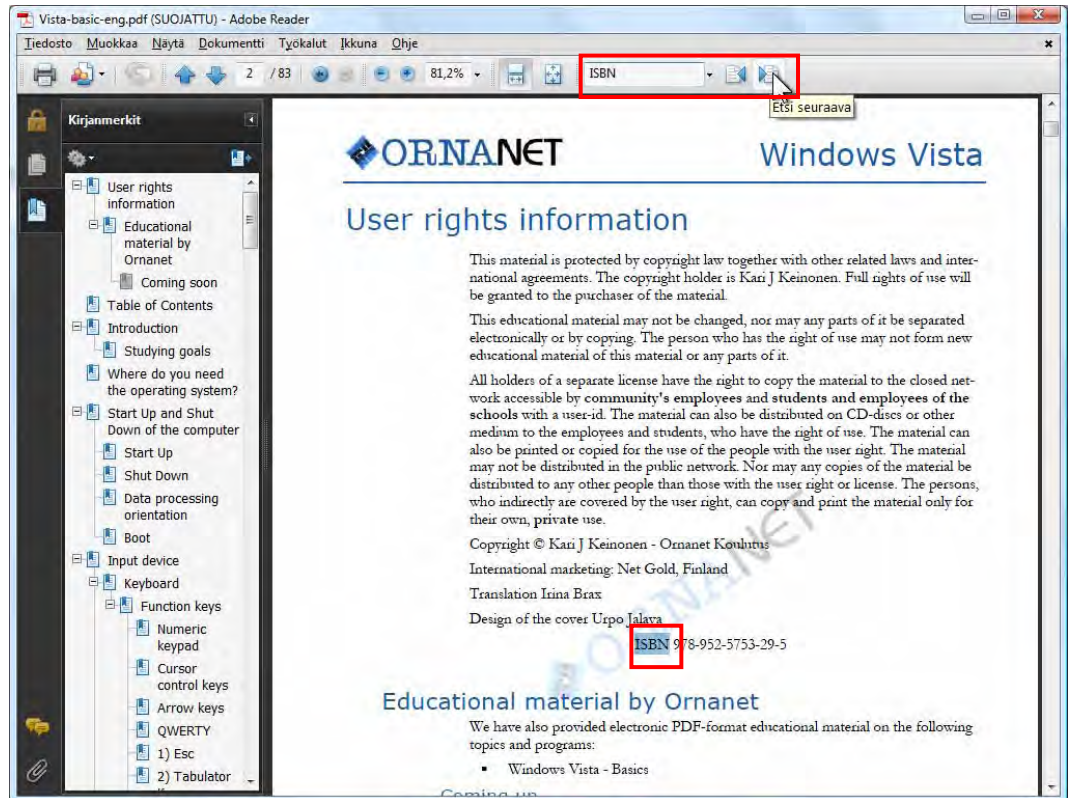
Vista-basic-eng.pdf (SUOJATTU) - Adobe Reader

Tiedosto Muokkaa Näytä Dokumentti Työkalut Ikkuna Ohje

2 / 83 81,2% ISBN

Etsi seuraava

Kirjanmerkit

User rights information
Educational material by Ornanet
Coming soon
Table of Contents
Introduction
Studying goals
Where do you need the operating system?
Start Up and Shut Down of the computer
Start Up
Shut Down
Data processing orientation
Boot
Input device
Keyboard
Function keys
Numeric keypad
Cursor control keys
Arrow keys
QWERTY
1) Esc
2) Tabulator

ORNANET Windows Vista

User rights information

This material is protected by copyright law together with other related laws and international agreements. The copyright holder is Kari J Keinonen. Full rights of use will be granted to the purchaser of the material.

This educational material may not be changed, nor may any parts of it be separated electronically or by copying. The person who has the right of use may not form new educational material of this material or any parts of it.

All holders of a separate license have the right to copy the material to the closed network accessible by community's employees and students and employees of the schools with a user-id. The material can also be distributed on CD-discs or other medium to the employees and students, who have the right of use. The material can also be printed or copied for the use of the people with the user right. The material may not be distributed in the public network. Nor may any copies of the material be distributed to any other people than those with the user right or license. The persons, who indirectly are covered by the user right, can copy and print the material only for their own, private use.

Copyright © Kari J Keinonen - Ornanet Koulutus

International marketing: Net Gold, Finland

Translation Irina Brax

Design of the cover Urpo Jalava

ISBN 978-952-5753-29-5

Educational material by Ornanet

We have also provided electronic PDF-format educational material on the following topics and programs:

▪ Windows Vista - Basics

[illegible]